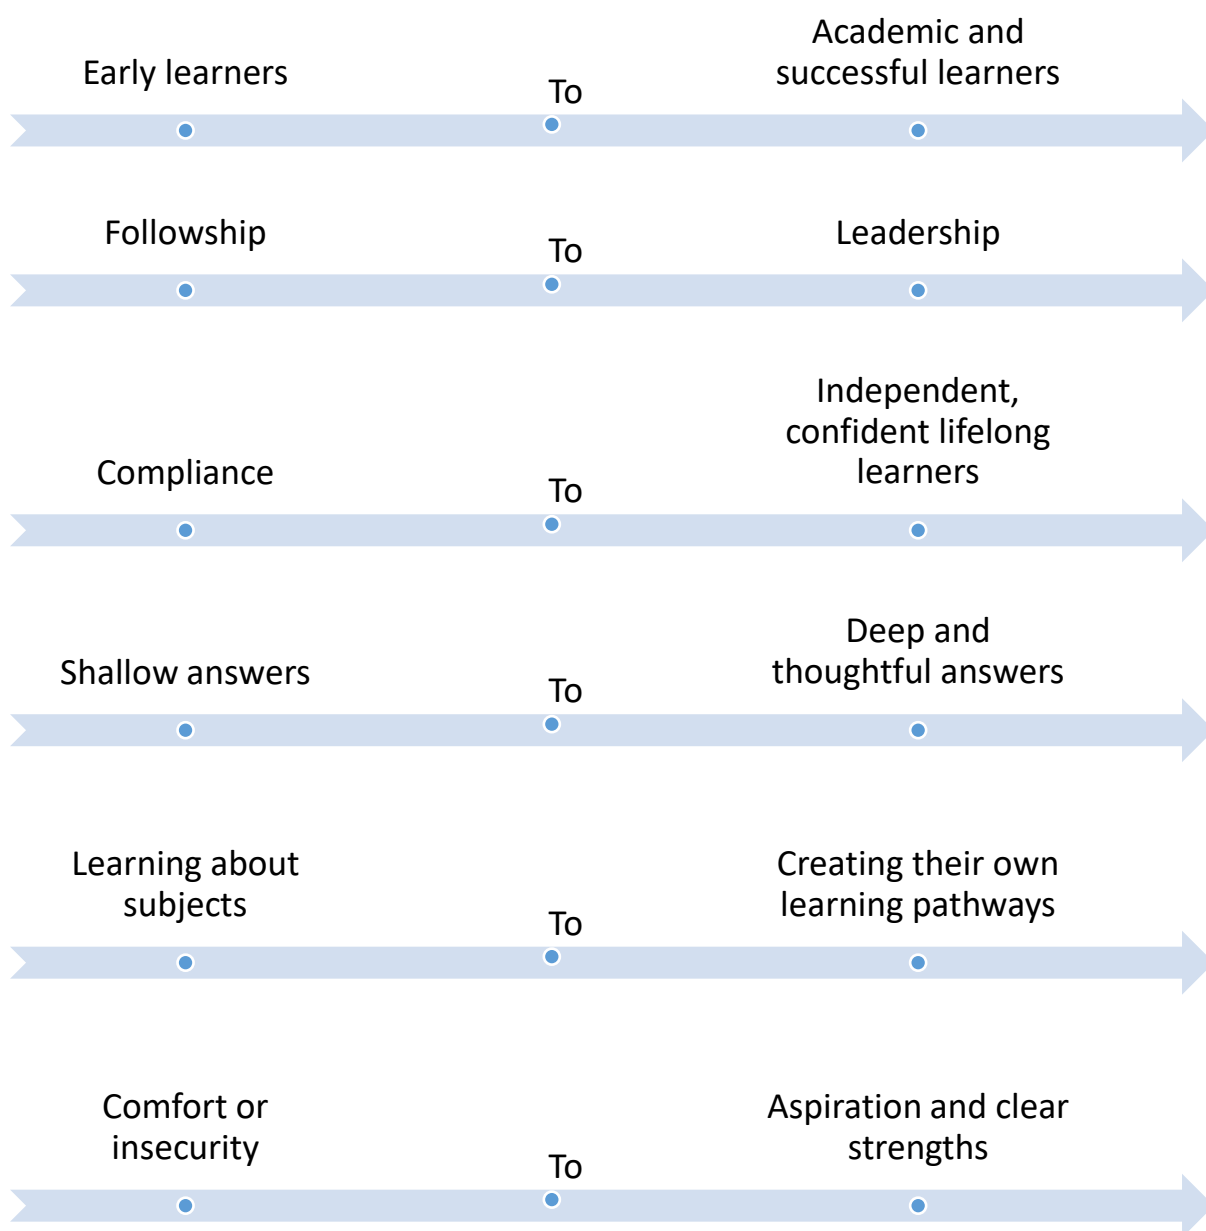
Early learners

To

Academic and successful learners

Followship

To

Leadership

Compliance

To

Independent, confident lifelong learners

Shallow answers

To

Deep and thoughtful answers

Learning about subjects

To

Creating their own learning pathways

Comfort or insecurity

To

Aspiration and clear strengths